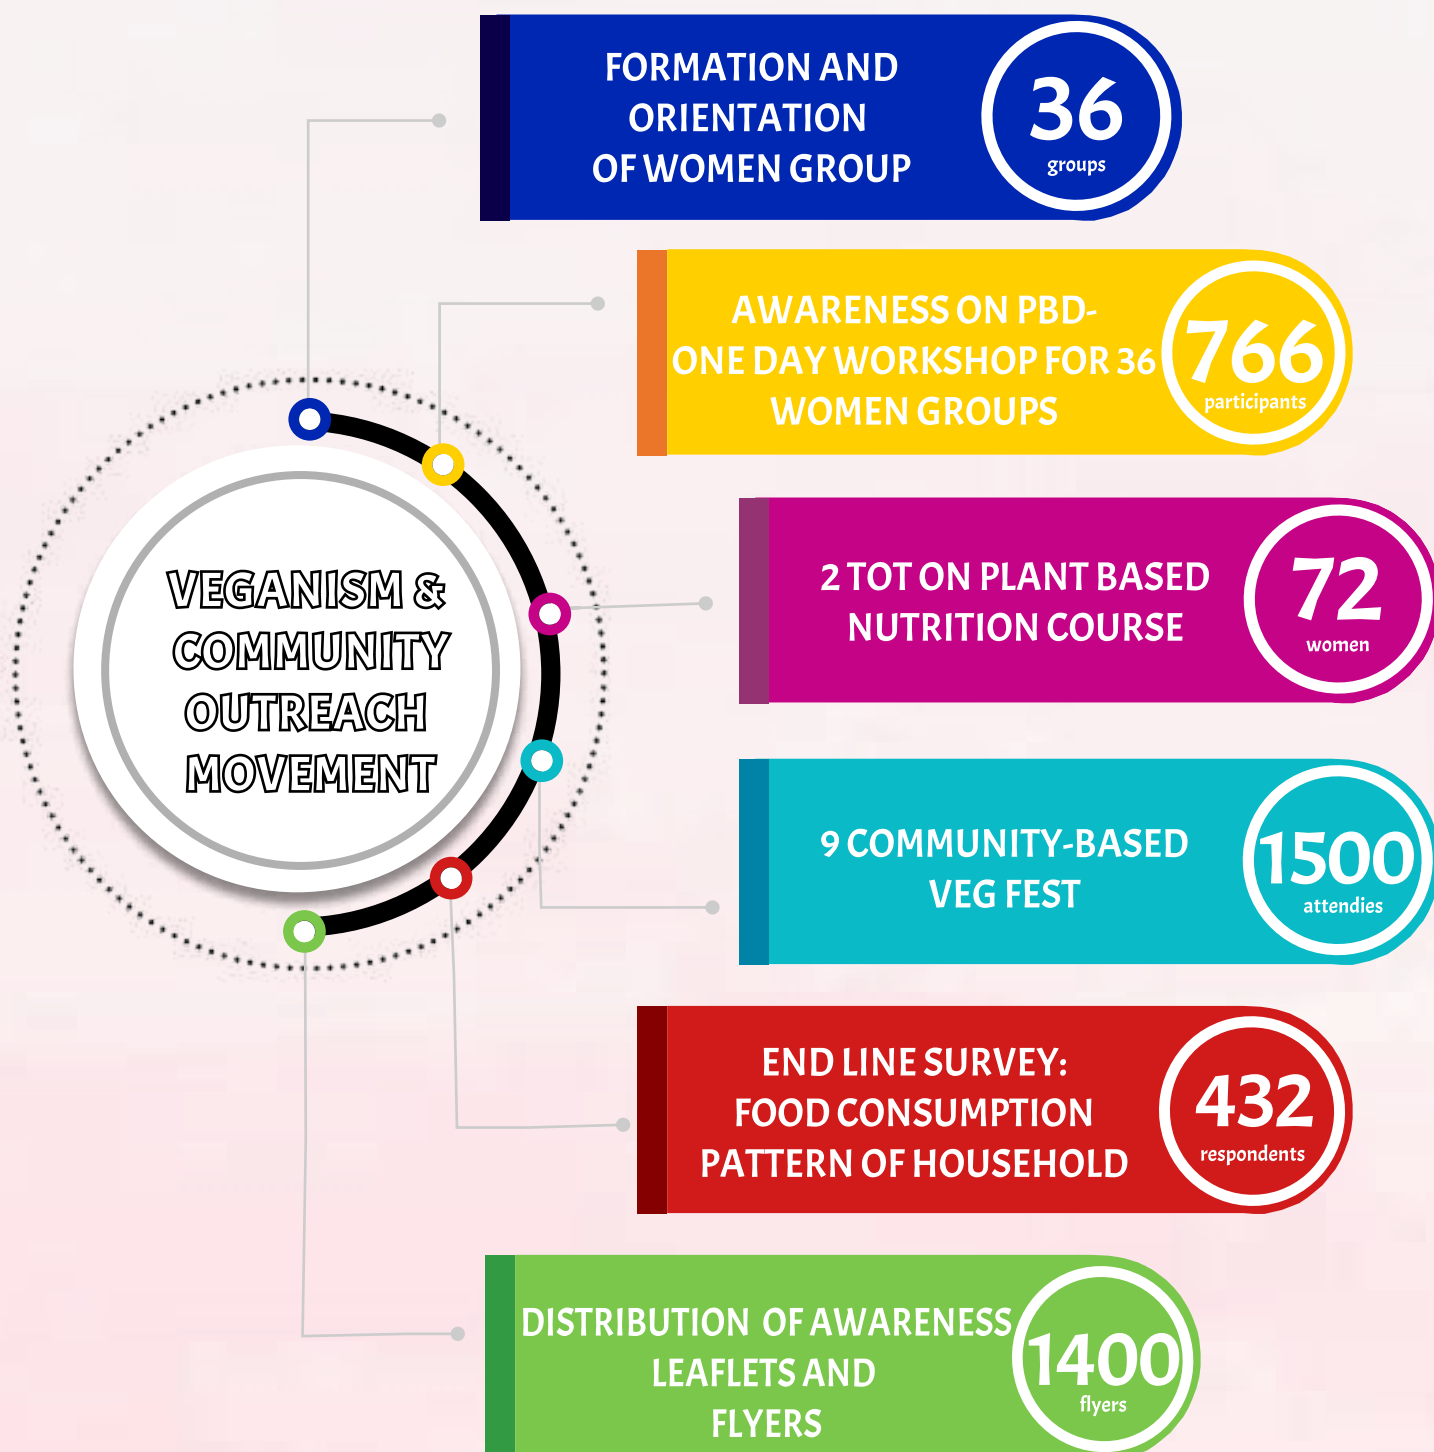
VEGANISM & COMMUNITY OUTREACH MOVEMENT

FORMATION AND ORIENTATION OF WOMEN GROUP

36
groups

AWARENESS ON PBD-ONE DAY WORKSHOP FOR 36 WOMEN GROUPS

766
participants

2 TOT ON PLANT BASED NUTRITION COURSE

72
women

9 COMMUNITY-BASED VEG FEST

1500
attendies

END LINE SURVEY: FOOD CONSUMPTION PATTERN OF HOUSEHOLD

432
respondents

DISTRIBUTION OF AWARENESS LEAFLETS AND FLYERS

1400
flyers